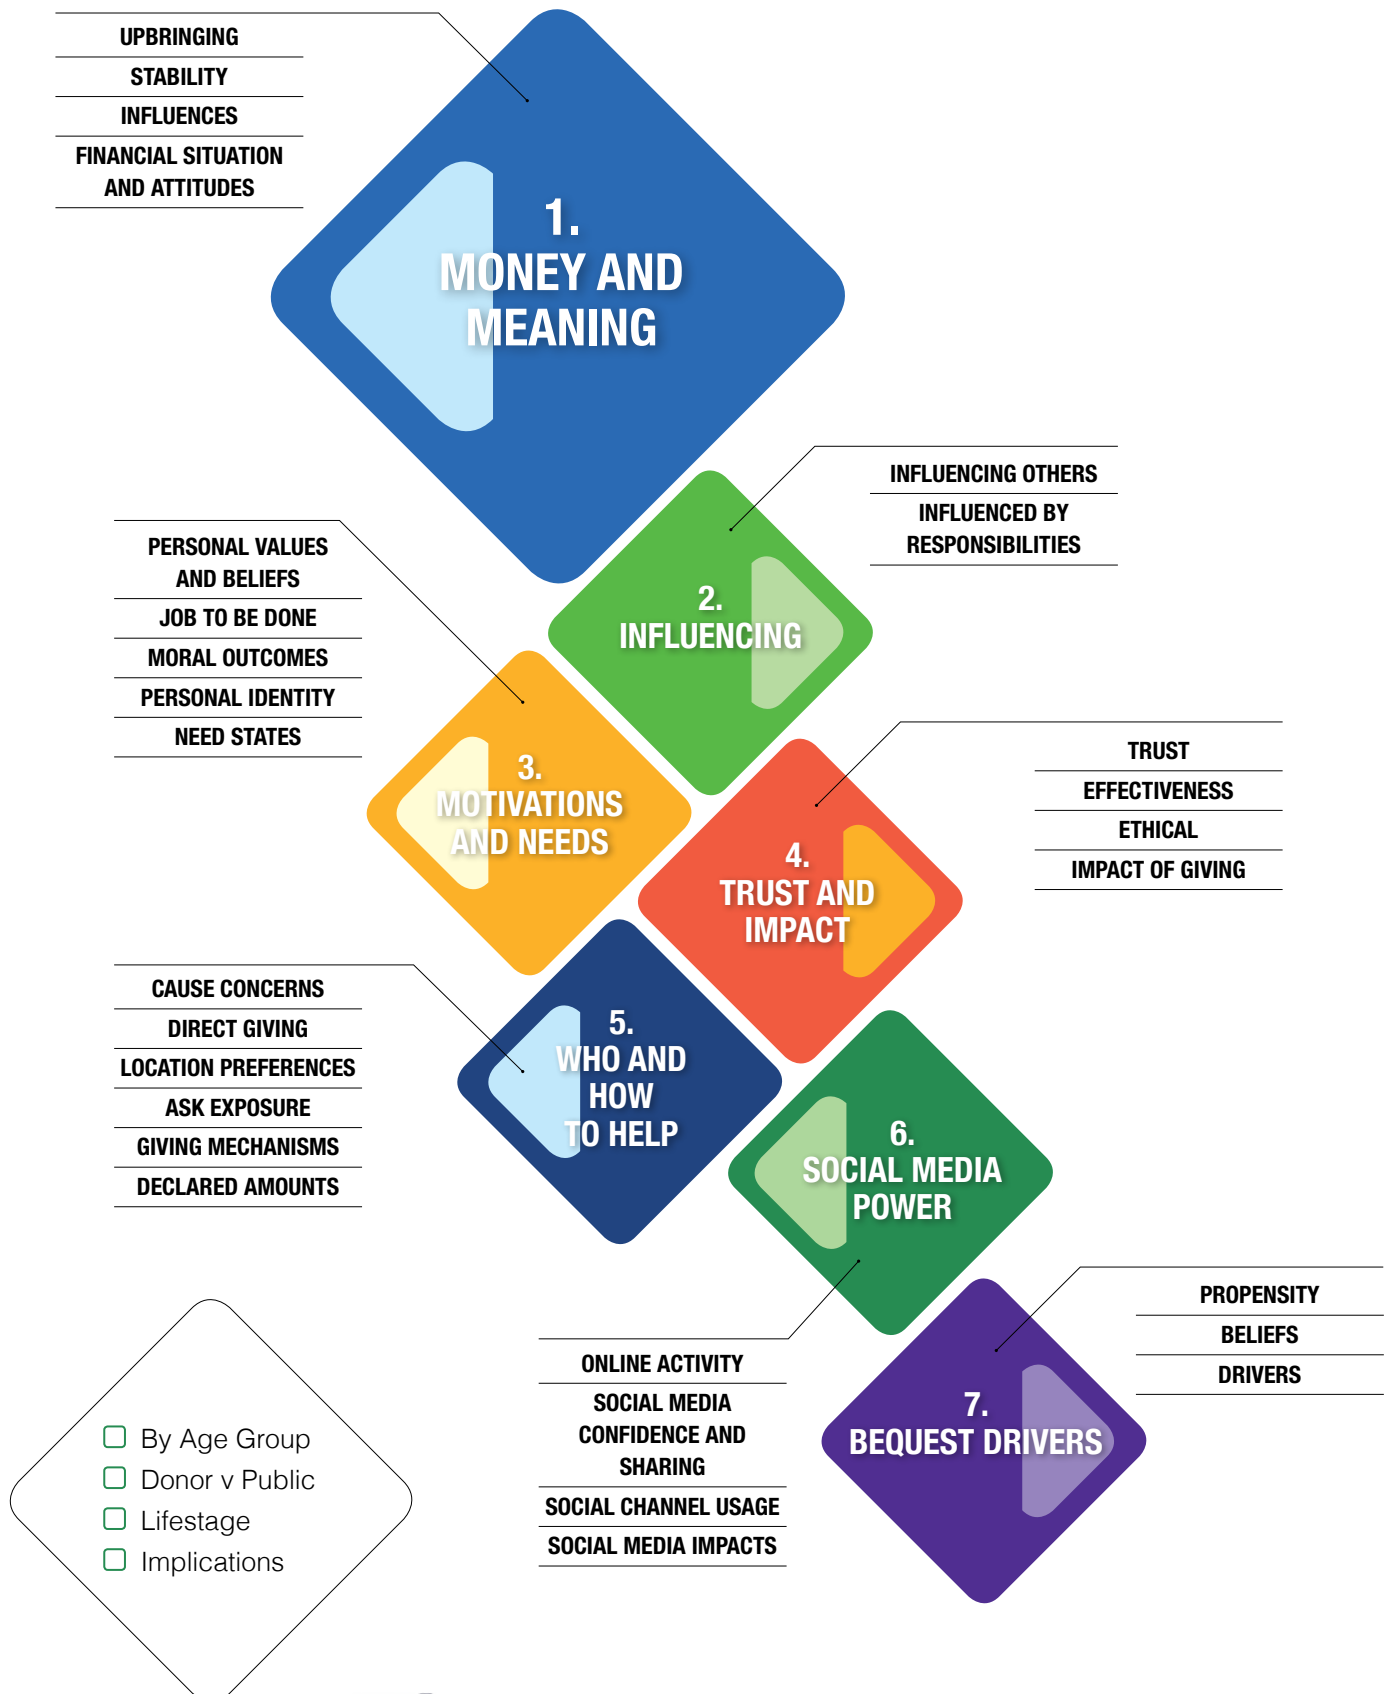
UPBRINGING
STABILITY
INFLUENCES
FINANCIAL SITUATION AND ATTITUDES

1.
MONEY AND MEANING

INFLUENCING OTHERS
INFLUENCED BY RESPONSIBILITIES

2.
INFLUENCING

PERSONAL VALUES AND BELIEFS
JOB TO BE DONE
MORAL OUTCOMES
PERSONAL IDENTITY
NEED STATES

3.
MOTIVATIONS AND NEEDS

TRUST
EFFECTIVENESS
ETHICAL
IMPACT OF GIVING

4.
TRUST AND IMPACT

CAUSE CONCERNS
DIRECT GIVING
LOCATION PREFERENCES
ASK EXPOSURE
GIVING MECHANISMS
DECLARED AMOUNTS

5.
WHO AND HOW TO HELP

6.
SOCIAL MEDIA POWER

PROPENSITY
BELIEFS
DRIVERS

ONLINE ACTIVITY
SOCIAL MEDIA CONFIDENCE AND SHARING
SOCIAL CHANNEL USAGE
SOCIAL MEDIA IMPACTS

7.
BEQUEST DRIVERS

☐ By Age Group
☐ Donor v Public
☐ Lifestage
☐ Implications